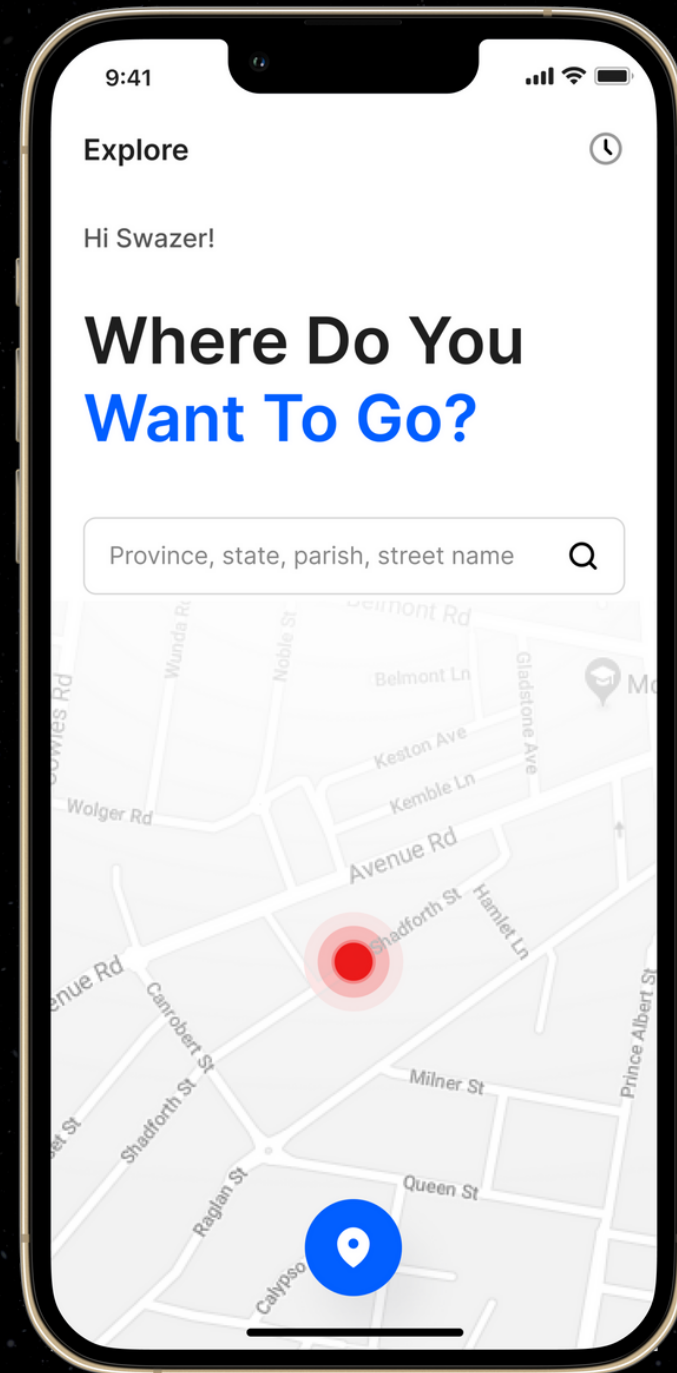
9:41

Explore

Hi Swazer!

Where Do You
Want To Go?

Province, state, parish, street name

Belmont Rd
Wunda Rd
Noble St
Belmont Ln
Gladstone Ave
Mo
Cowles Rd
Keston Ave
Kemble Ln
Wolger Rd
Avenue Rd
Shadforth St
Hamlet Ln
enue Rd
Canrobert St
Prince Albert St
Milner St
et St
Shadforth St
Raglan St
Queen St
Calypso